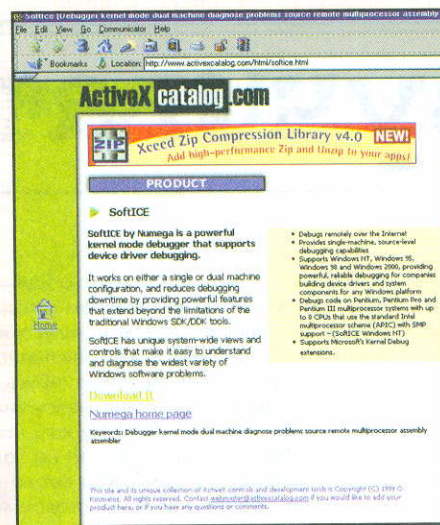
SoftIce [Debugger kernel mode dual machine diagnose problems source remote multiprocessor assembly

File Edit View Go Communicator Help

Bookmarks Location: http://www.activexcatalog.com/html/softice.html

ActiveX catalog.com

ZIP Xceed Zip Compression Library v4.0 NEW! Add high-performance Zip and Unzip to your apps!

PRODUCT

SoftICE

SoftICE by Numega is a powerful kernel mode debugger that supports device driver debugging.

It works on either a single or dual machine configuration, and reduces debugging downtime by providing powerful features that extend beyond the limitations of the traditional Windows SDK/DDK tools.

SoftICE has unique system-wide views and controls that make it easy to understand and diagnose the widest variety of Windows software problems.

Download It

Numega home page

Home

• Debug remotely over the Internet
• Provides single-machine, source-level debugging capabilities
• Supports Windows NT, Windows 95, Windows 98 and Windows 2000, providing powerful, reliable debugging for companies building device drivers and system components for any Windows platform
• Debug code on Pentium, Pentium Pro and Pentium III multiprocessor systems with up to 8 CPUs that use the standard Intel multiprocessor scheme (APIC) with SMP support - (SoftICE Windows NT)
• Supports Microsoft's Kernel Debug extensions.

Keywords: Debugger kernel mode dual machine diagnose problems source remote multiprocessor assembly assembler

This site and its unique collection of ActiveX controls and development tools is Copyright (C) 1999 © Koonwise. All rights reserved. Contact webmaster@activexcatalog.com if you would like to add your product here, or if you have any questions or comments.